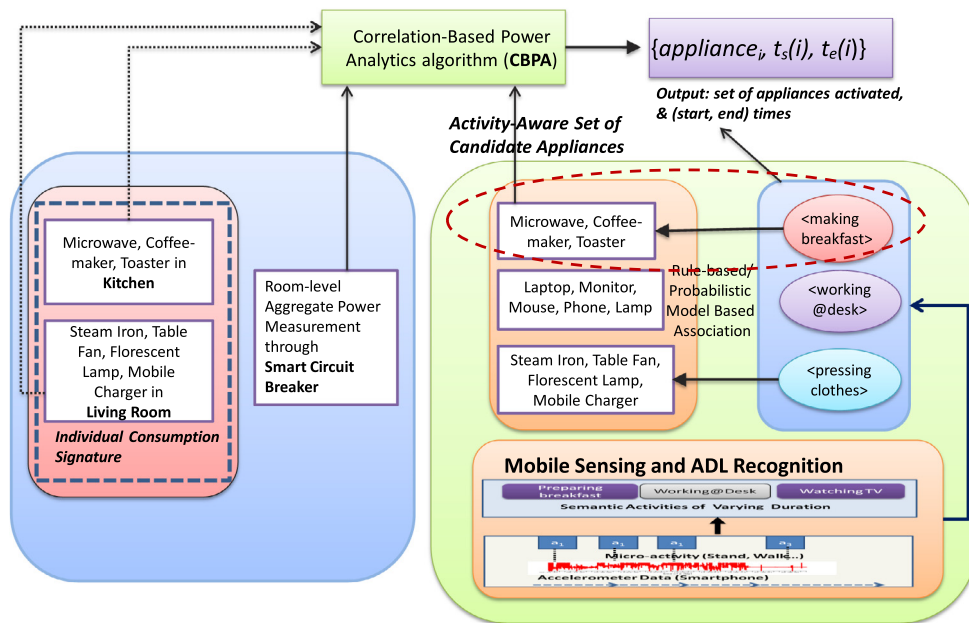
Correlation-Based Power Analytics algorithm (**CBPA**)

$\{appliance_i, t_s(i), t_e(i)\}$

Output: set of appliances activated, & (start, end) times

Activity-Aware Set of Candidate Appliances

Microwave, Coffee-maker, Toaster in **Kitchen**

Steam Iron, Table Fan, Florescent Lamp, Mobile Charger in **Living Room**

Individual Consumption Signature

Room-level Aggregate Power Measurement through **Smart Circuit Breaker**

Microwave, Coffee-maker, Toaster

Laptop, Monitor, Mouse, Phone, Lamp

Steam Iron, Table Fan, Florescent Lamp, Mobile Charger

Rule-based/ Probabilistic Model Based Association

<making breakfast>

<working @desk>

<pressing clothes>

Mobile Sensing and ADL Recognition

Preparing breakfast

Working@Desk

WatchingTV

Semantic Activities of Varying Duration

$a_1$ $a_1$ $a_1$ $a_3$

Micro-activity (Stand, Walk...)

Accelerometer Data (Smartphone)